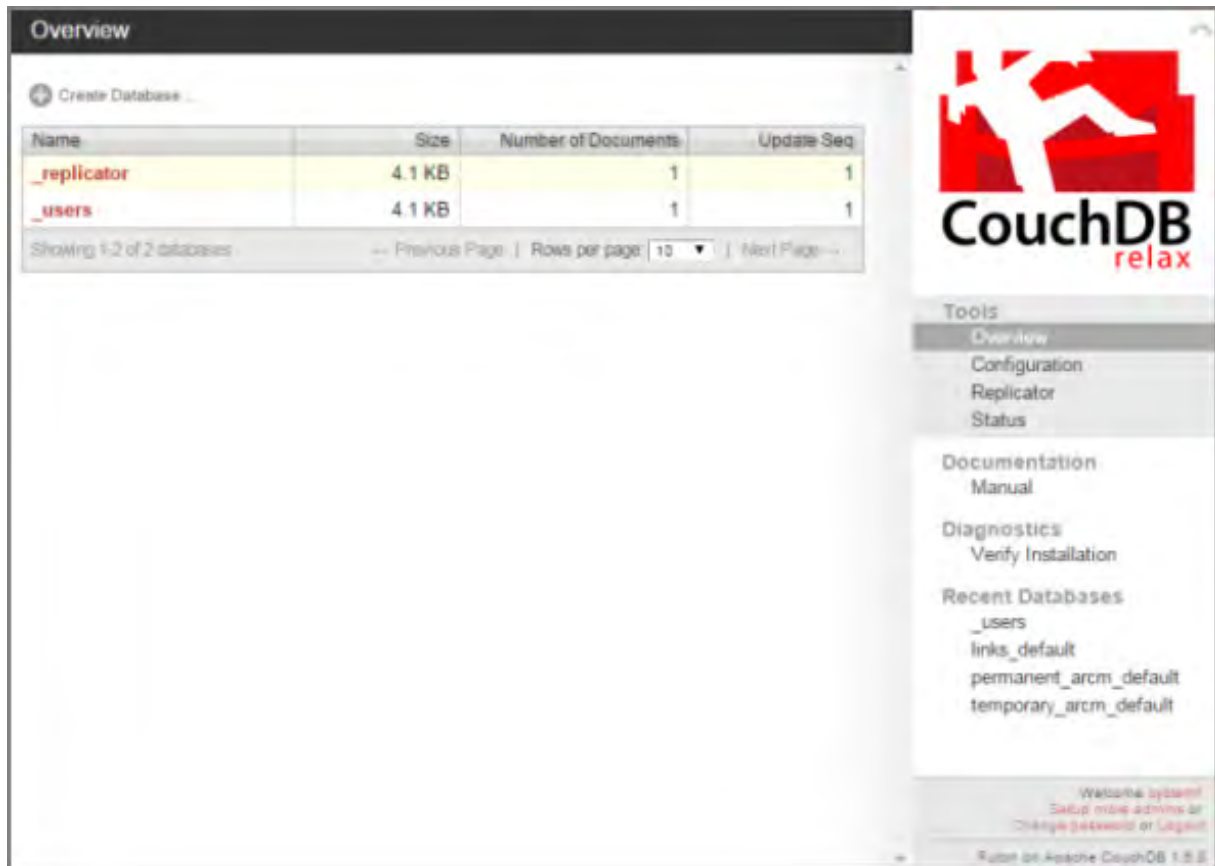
Overview

Create Database ...

| Name | Size | Number of Documents | Update Seq |
|---|---|---|---|
| _replicator | 4.1 KB | 1 | 1 |
| _users | 4.1 KB | 1 | 1 |

Showing 1-2 of 2 databases ← Previous Page | Rows per page: 10 | Next Page →

CouchDB
relax

Tools
Overview
Configuration
Replicator
Status

Documentation
Manual

Diagnostics
Verify Installation

Recent Databases
_users
links_default
permanent_arcm_default
temporary_arcm_default

Welcome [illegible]
Setup more admins or
Change password or Logout

Futon on Apache CouchDB 1.5.0